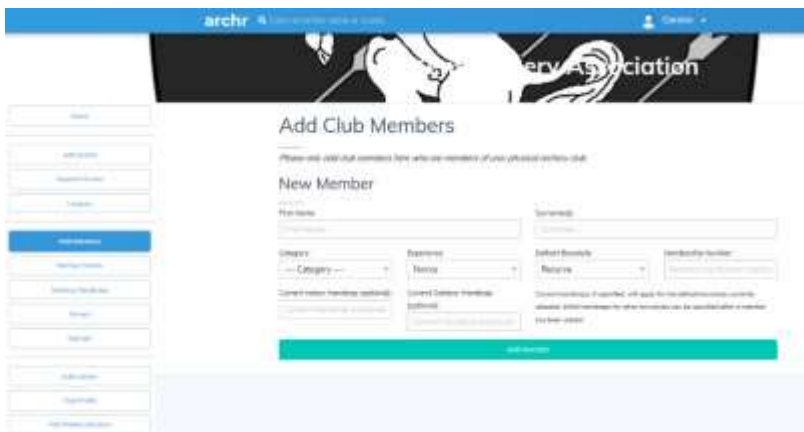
archr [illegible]

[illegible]

ery Association

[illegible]

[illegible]

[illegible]

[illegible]

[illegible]

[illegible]

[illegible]

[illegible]

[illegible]

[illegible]

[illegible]

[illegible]

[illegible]

Add Club Members

Please only add club members here who are members of your physical archery club.

New Member

First Name

Surname

Category

--- Category ---

Experience

Novice

Default Bowstyle

Recurve

Membership Number

Current Indoor Handicap (optional)

Current Outdoor Handicap (optional)

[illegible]

Add Member